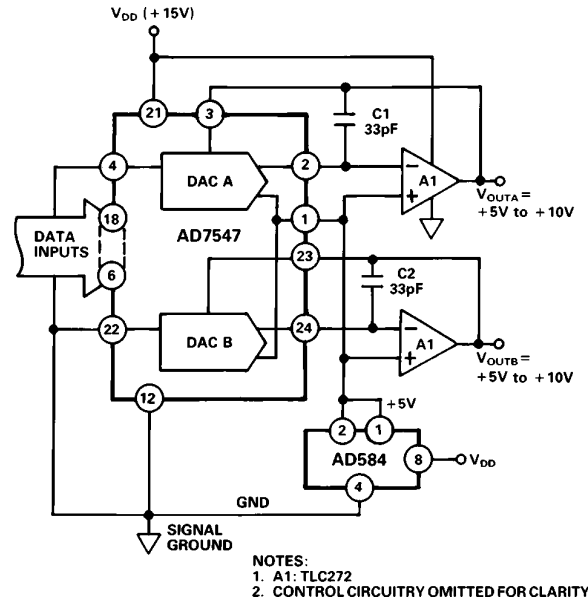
$V_{DD}$ (+15V)

21

3

C1 33pF

4

DAC A

2

−

A1

+

$V_{OUTA}$ = +5V to +10V

DATA INPUTS

18

6

AD7547

1

23

C2 33pF

22

DAC B

24

−

A1

+

$V_{OUTB}$ = +5V to +10V

12

+5V

2

1

AD584

8

$V_{DD}$

4

GND

SIGNAL GROUND

NOTES:
1. A1: TLC272
2. CONTROL CIRCUITRY OMITTED FOR CLARITY